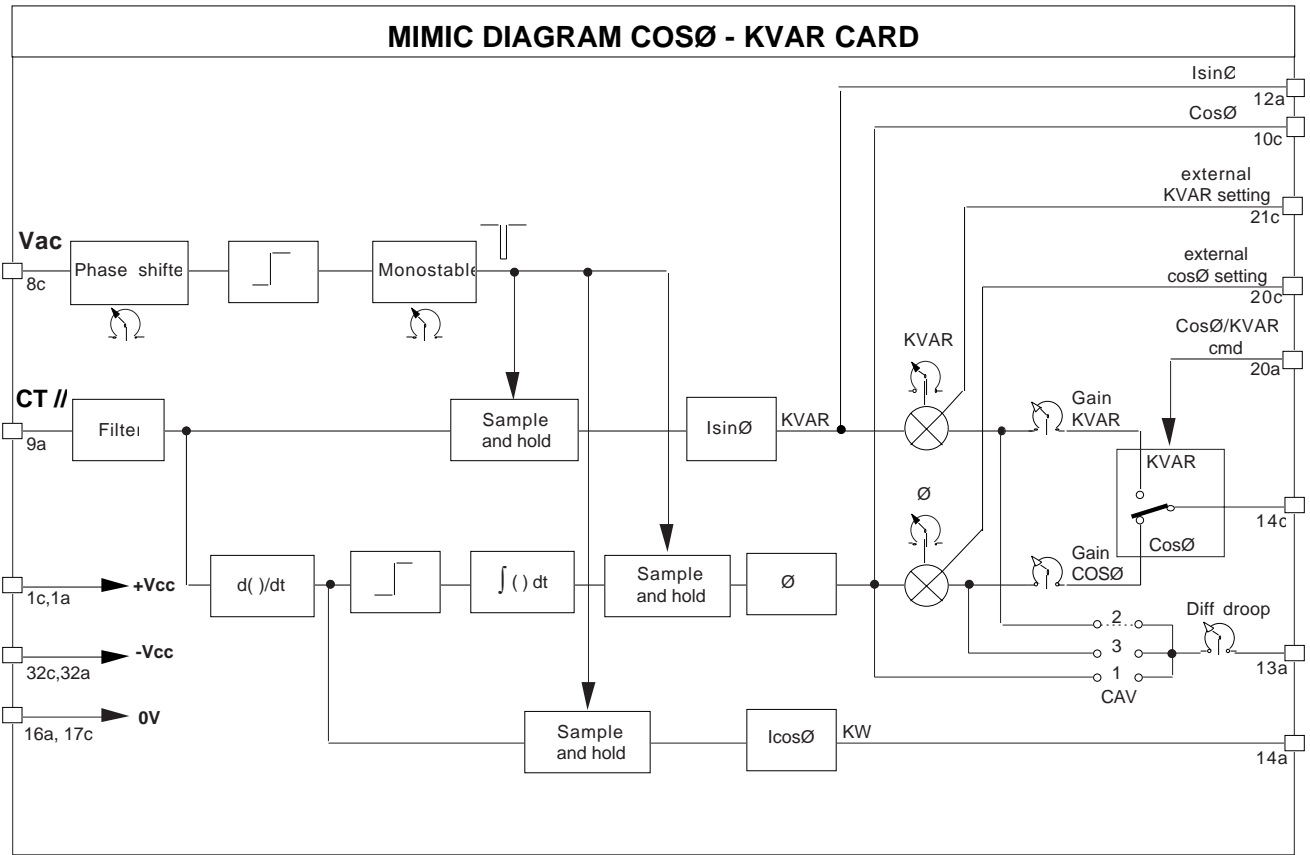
MIMIC DIAGRAM COSØ - KVAR CARD

IsinØ
12a
CosØ
10c
external
KVAR setting
21c
external
cosØ setting
20c
CosØ/KVAR
cmd
20a

Vac
8c
Phase shifte
Monostable

CT //
9a
Filter
Sample
and hold
IsinØ
KVAR
KVAR
Gain
KVAR
KVAR
14c
CosØ

Ø
Gain
COSØ

1c,1a
+Vcc
d( )/dt
$\int ( )\, dt$
Sample
and hold
Ø

32c,32a
-Vcc
2
3
1
CAV
Diff droop
13a

16a, 17c
0V
Sample
and hold
IcosØ
KW
14a